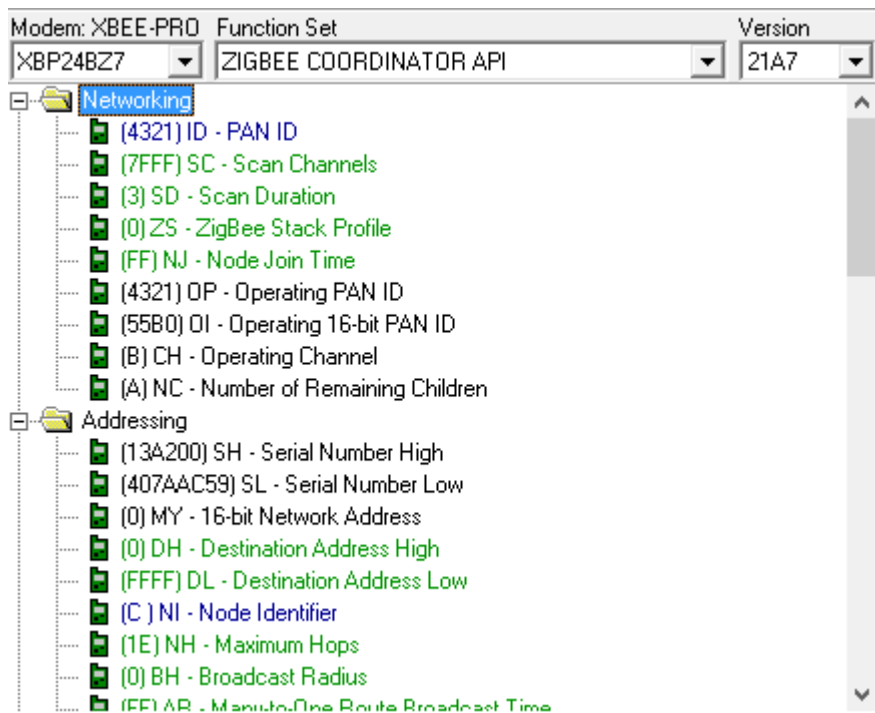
Modem: XBEE-PRO Function Set Version

XBP24BZ7 ZIGBEE COORDINATOR API 21A7

Networking
(4321) ID - PAN ID
(7FFF) SC - Scan Channels
(3) SD - Scan Duration
(0) ZS - ZigBee Stack Profile
(FF) NJ - Node Join Time
(4321) OP - Operating PAN ID
(55B0) OI - Operating 16-bit PAN ID
(B) CH - Operating Channel
(A) NC - Number of Remaining Children
Addressing
(13A200) SH - Serial Number High
(407AAC59) SL - Serial Number Low
(0) MY - 16-bit Network Address
(0) DH - Destination Address High
(FFFF) DL - Destination Address Low
(C ) NI - Node Identifier
(1E) NH - Maximum Hops
(0) BH - Broadcast Radius
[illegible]